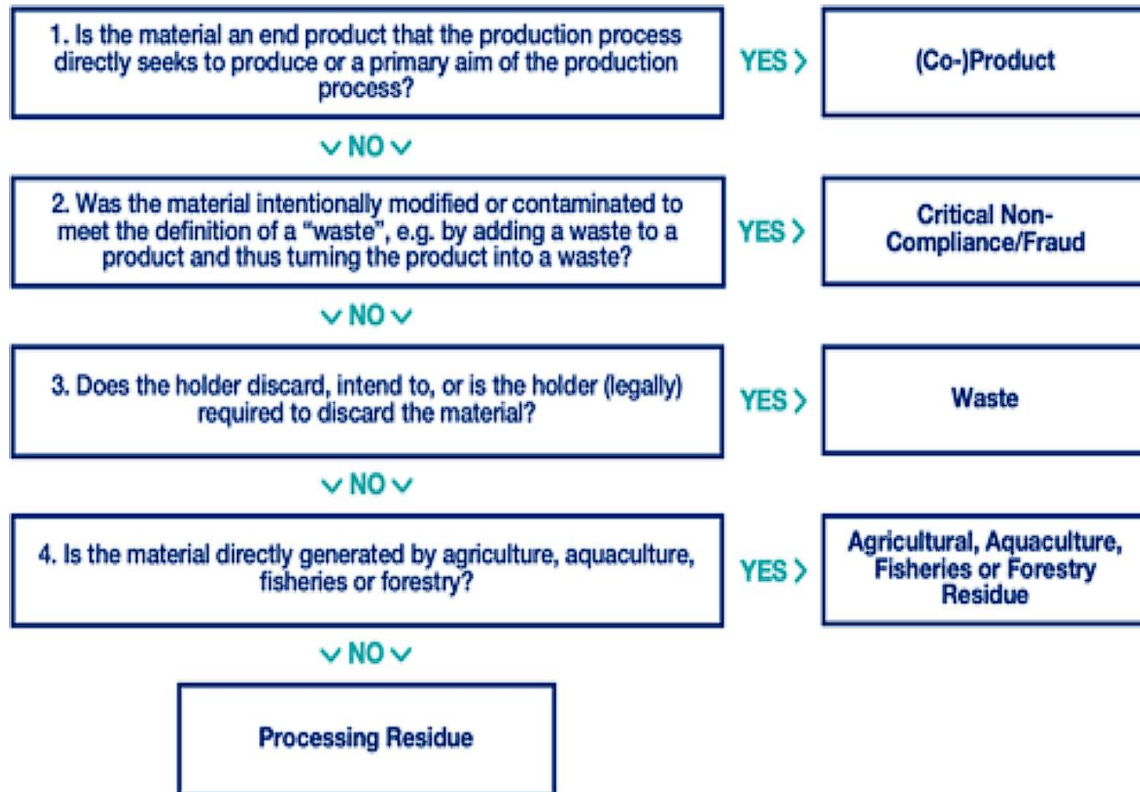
1. Is the material an end product that the production process directly seeks to produce or a primary aim of the production process?

YES >

(Co-)Product

∨ NO ∨

2. Was the material intentionally modified or contaminated to meet the definition of a "waste", e.g. by adding a waste to a product and thus turning the product into a waste?

YES >

Critical Non-Compliance/Fraud

∨ NO ∨

3. Does the holder discard, intend to, or is the holder (legally) required to discard the material?

YES >

Waste

∨ NO ∨

4. Is the material directly generated by agriculture, aquaculture, fisheries or forestry?

YES >

Agricultural, Aquaculture, Fisheries or Forestry Residue

∨ NO ∨

Processing Residue